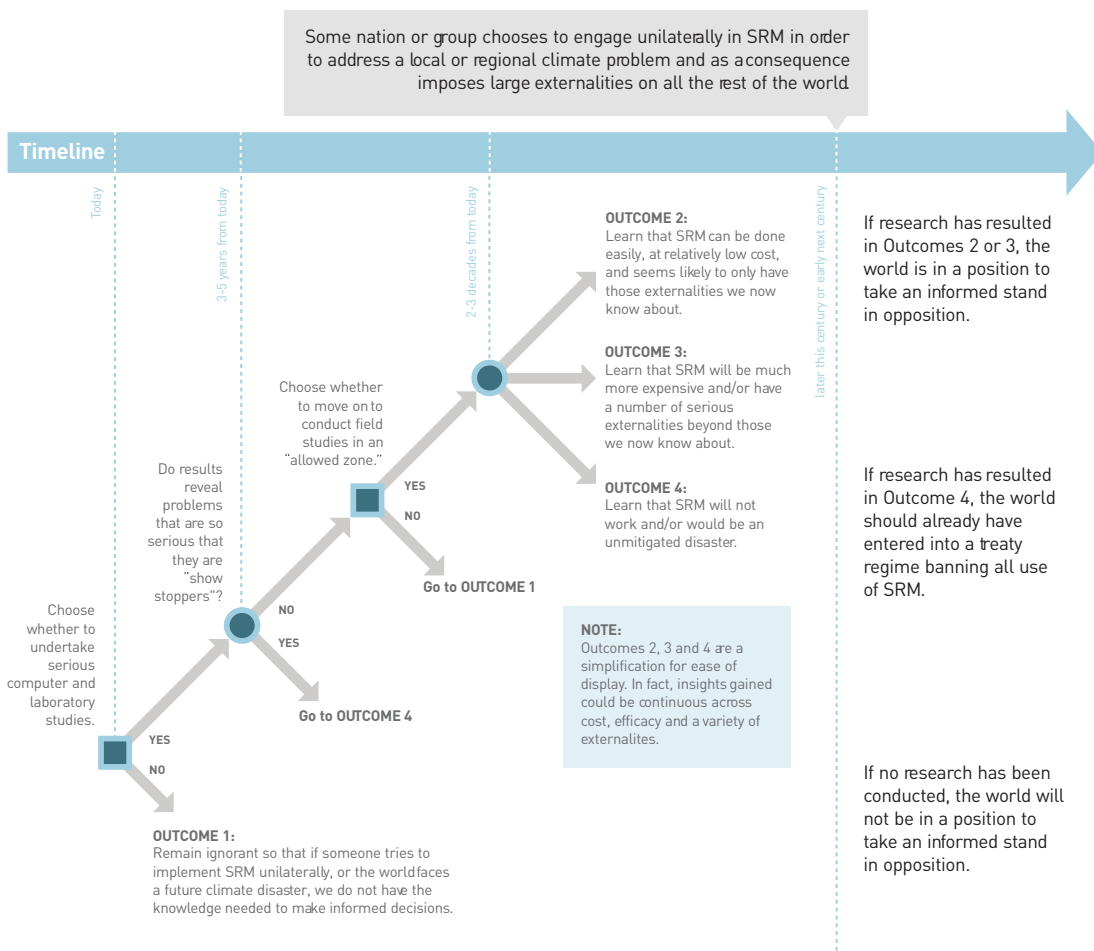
Some nation or group chooses to engage unilaterally in SRM in order to address a local or regional climate problem and as a consequence imposes large externalities on all the rest of the world.

Timeline

Today

3-5 years from today

2-3 decades from today

later this century or early next century

Choose whether to undertake serious computer and laboratory studies.

YES

NO

OUTCOME 1:
Remain ignorant so that if someone tries to implement SRM unilaterally, or the world faces a future climate disaster, we do not have the knowledge needed to make informed decisions.

Do results reveal problems that are so serious that they are "show stoppers"?

NO

YES

Go to OUTCOME 4

Choose whether to move on to conduct field studies in an "allowed zone."

YES

NO

Go to OUTCOME 1

OUTCOME 2:
Learn that SRM can be done easily, at relatively low cost, and seems likely to only have those externalities we now know about.

OUTCOME 3:
Learn that SRM will be much more expensive and/or have a number of serious externalities beyond those we now know about.

OUTCOME 4:
Learn that SRM will not work and/or would be an unmitigated disaster.

NOTE:
Outcomes 2, 3 and 4 are a simplification for ease of display. In fact, insights gained could be continuous across cost, efficacy and a variety of externalites.

If research has resulted in Outcomes 2 or 3, the world is in a position to take an informed stand in opposition.

If research has resulted in Outcome 4, the world should already have entered into a treaty regime banning all use of SRM.

If no research has been conducted, the world will not be in a position to take an informed stand in opposition.